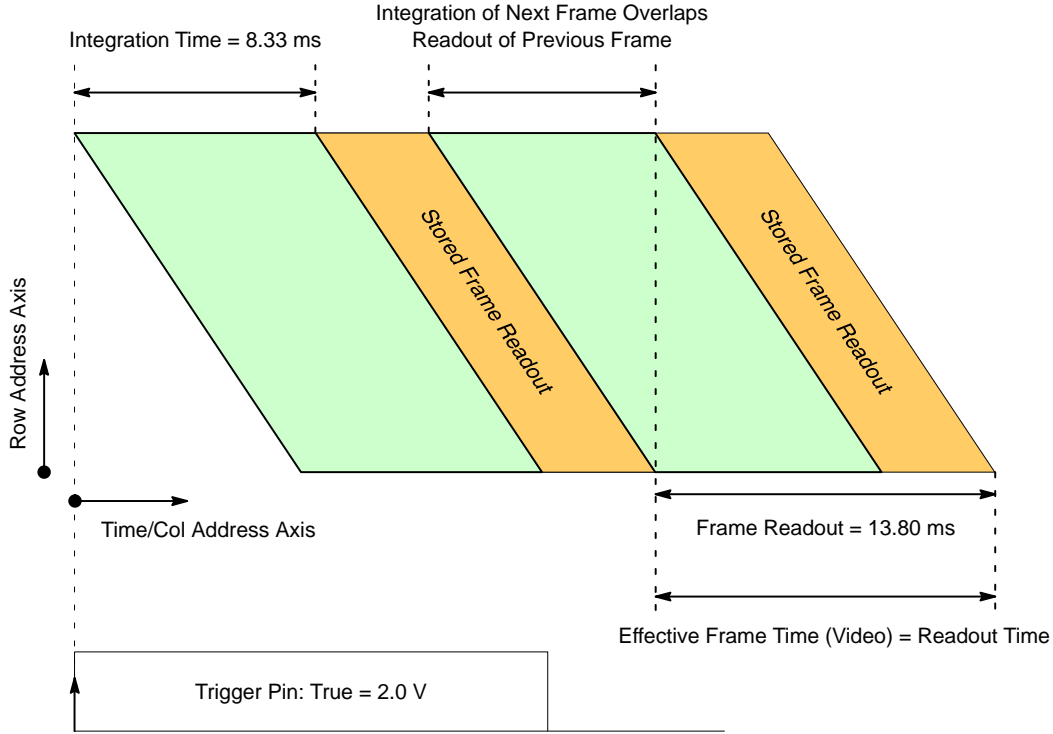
Integration of Next Frame Overlaps Readout of Previous Frame

Integration Time = 8.33 ms

Stored Frame Readout

Stored Frame Readout

Row Address Axis

Time/Col Address Axis

Frame Readout = 13.80 ms

Effective Frame Time (Video) = Readout Time

Trigger Pin: True = 2.0 V